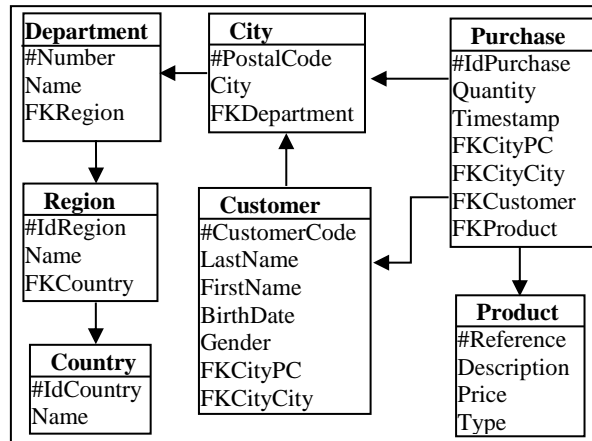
Department
#Number
Name
FKRegion

City
#PostalCode
City
FKDepartment

Purchase
#IdPurchase
Quantity
Timestamp
FKCityPC
FKCityCity
FKCustomer
FKProduct

Region
#IdRegion
Name
FKCountry

Customer
#CustomerCode
LastName
FirstName
BirthDate
Gender
FKCityPC
FKCityCity

Country
#IdCountry
Name

Product
#Reference
Description
Price
Type